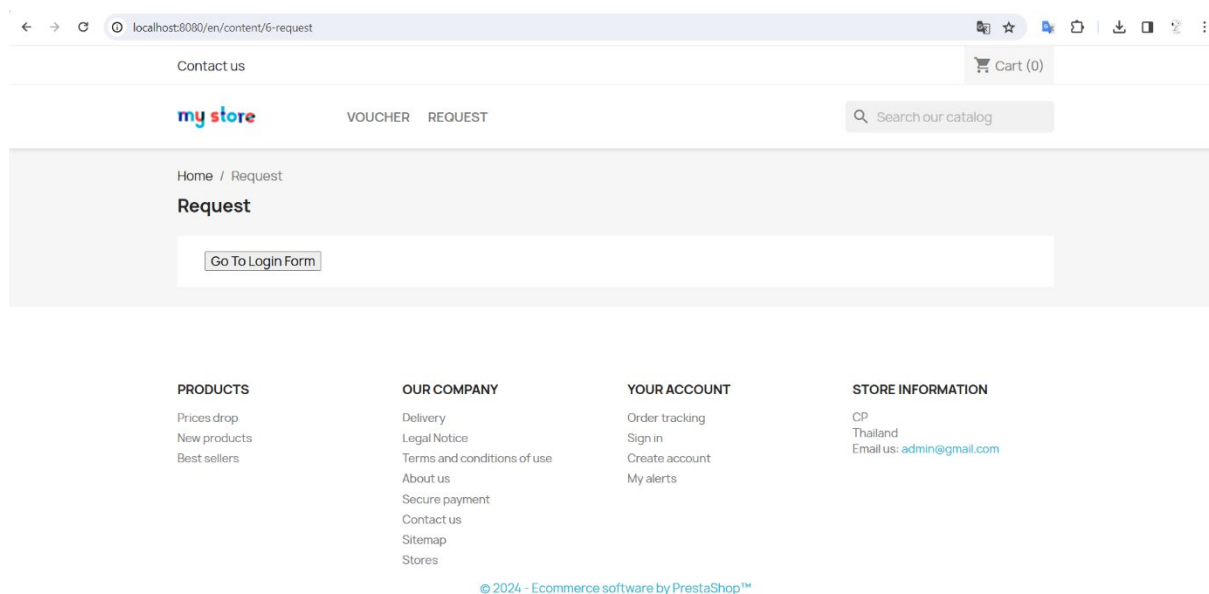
localhost:8080/en/content/6-request

Contact us

Cart (0)

my store

VOUCHER REQUEST

Search our catalog

Home / Request

Request

Go To Login Form

PRODUCTS

Prices drop
New products
Best sellers

OUR COMPANY

Delivery
Legal Notice
Terms and conditions of use
About us
Secure payment
Contact us
Sitemap
Stores

YOUR ACCOUNT

Order tracking
Sign in
Create account
My alerts

STORE INFORMATION

CP
Thailand
Email us: admin@gmail.com

© 2024 - Ecommerce software by PrestaShop™